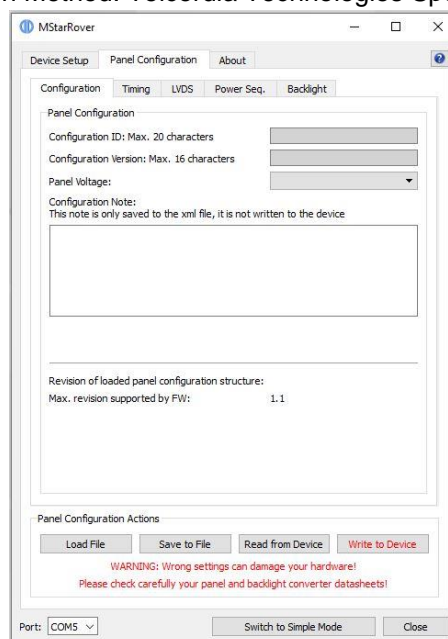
n Method: Velocraft Technologies Sp

MStarRover

Device Setup | Panel Configuration | About

Configuration | Timing | LVDS | Power Seq. | Backlight

Panel Configuration

Configuration ID: Max. 20 characters

Configuration Version: Max. 16 characters

Panel Voltage:

Configuration Note:
This note is only saved to the xml file, it is not written to the device

Revision of loaded panel configuration structure:

Max. revision supported by FW: 1.1

Panel Configuration Actions

Load File | Save to File | Read from Device | Write to Device

WARNING: Wrong settings can damage your hardware!
Please check carefully your panel and backlight converter datasheets!

Port: COM5 | Switch to Simple Mode | Close